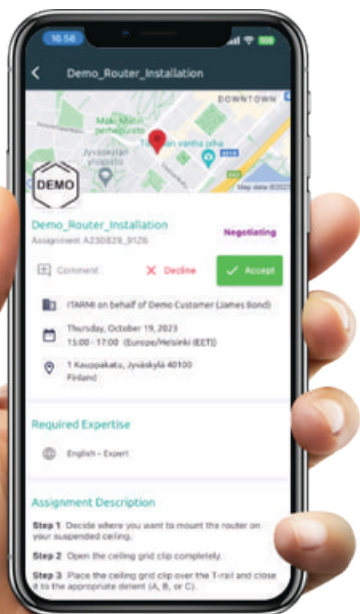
16:58

Demo_Router_Installation

DOWNTOWN

Maki Matin perhepuisto

Jyväskylän vanha pappila

Jyväskylän yliopisto

Map data ©2023

DEMO

Demo_Router_Installation

Assignment A230828_9126

Negotiating

Comment

Decline

Accept

ITARMI on behalf of Demo Customer (James Bond)

Thursday, October 19, 2023
15:00 - 17:00 (Europe/Helsinki (EET))

1 Kauppakatu, Jyväskylä 40100
Finland

Required Expertise

English - Expert

Assignment Description

Step 1 Decide where you want to mount the router on your suspended ceiling.

Step 2 Open the ceiling grid clip completely.

Step 3 Place the ceiling grid clip over the T-rail and close it to the appropriate detent (A, B, or C).